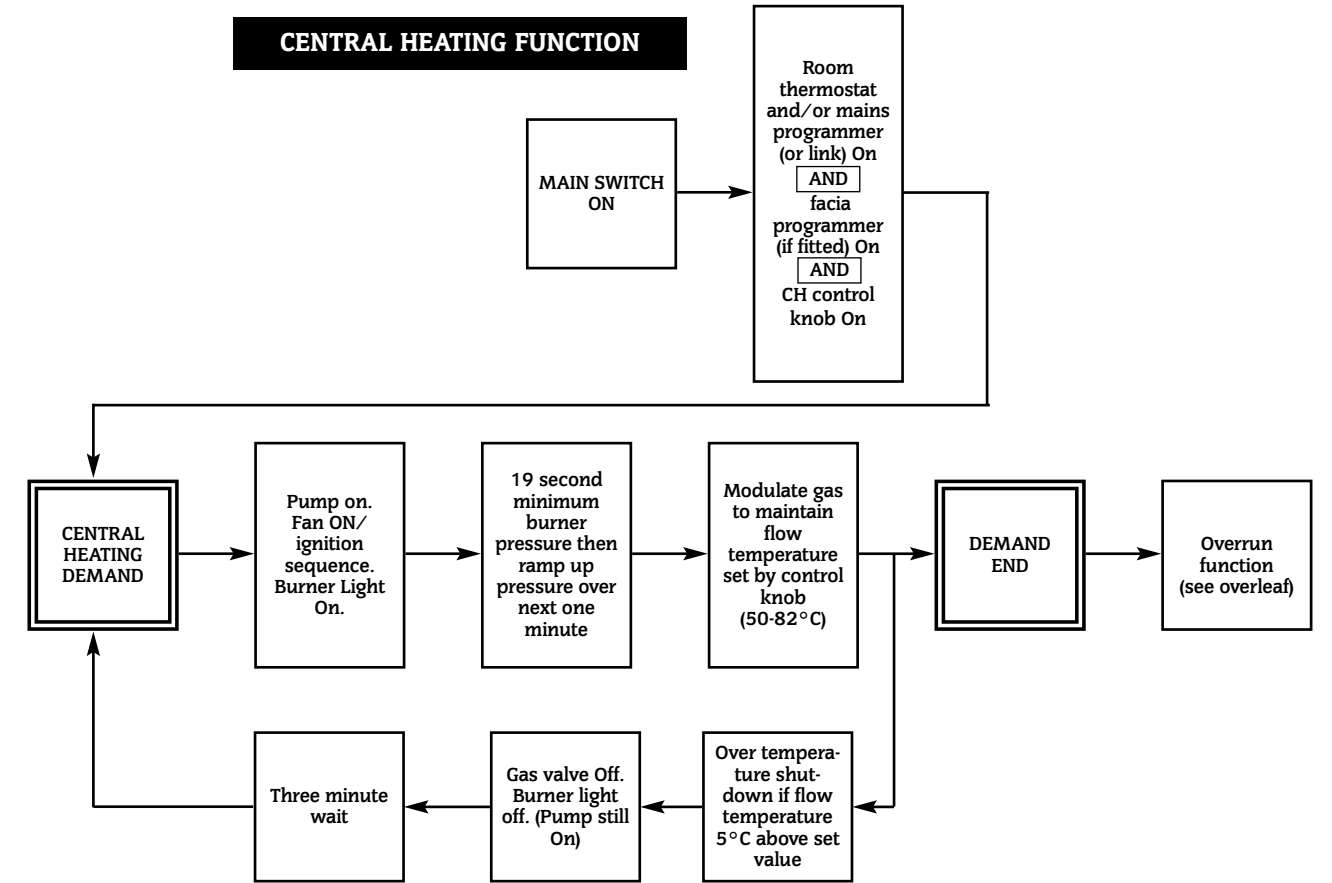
CENTRAL HEATING FUNCTION

MAIN SWITCH ON

Room thermostat and/or mains programmer (or link) On AND facia programmer (if fitted) On AND CH control knob On

CENTRAL HEATING DEMAND

Pump on. Fan ON/ ignition sequence. Burner Light On.

19 second minimum burner pressure then ramp up pressure over next one minute

Modulate gas to maintain flow temperature set by control knob (50-82°C)

DEMAND END

Overrun function (see overleaf)

Over temperature shutdown if flow temperature 5°C above set value

Gas valve Off. Burner light off. (Pump still On)

Three minute wait